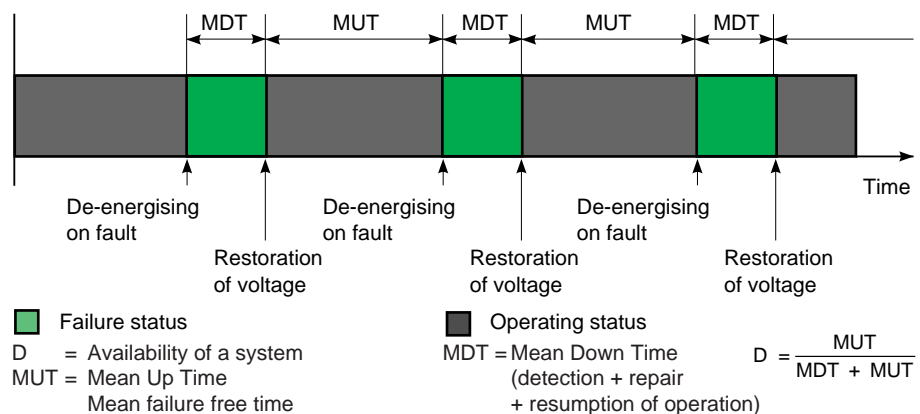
MDT MUT MDT MUT MDT

Time

De-energising on fault

Restoration of voltage

De-energising on fault

Restoration of voltage

De-energising on fault

Restoration of voltage

Failure status

Operating status

D = Availability of a system
MUT = Mean Up Time
Mean failure free time

MDT = Mean Down Time
(detection + repair
+ resumption of operation)

$D = \frac{MUT}{MDT + MUT}$